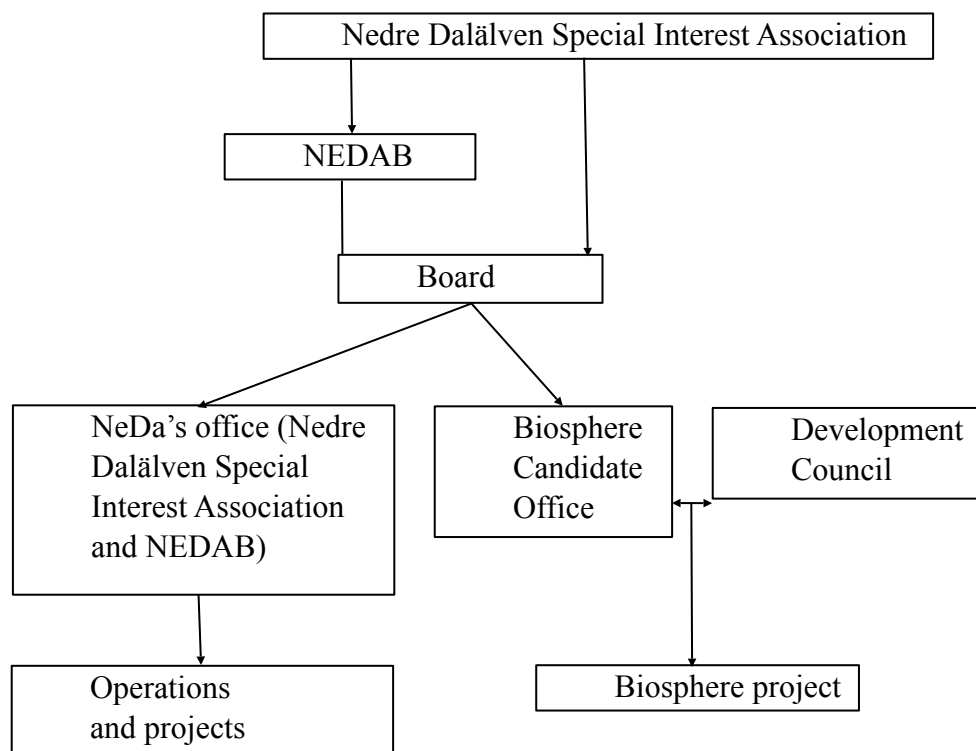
Nedre Dalälven Special Interest Association

NEDAB

Board

NeDa's office (Nedre Dalälven Special Interest Association and NEDAB)

Biosphere Candidate Office

Development Council

Operations and projects

Biosphere project